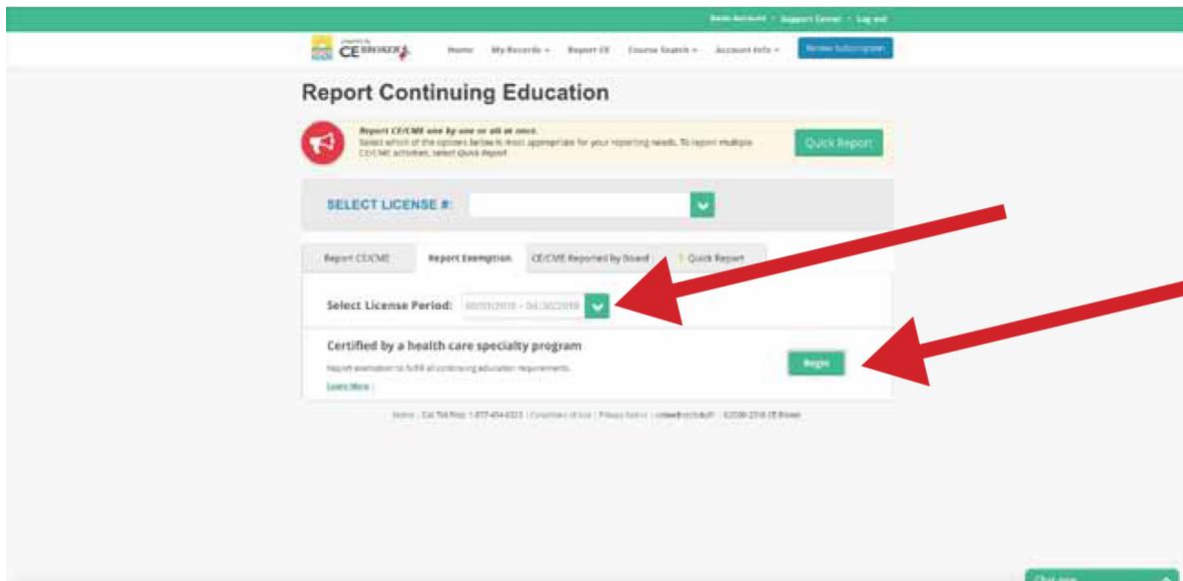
Basic Account · Support Center · Log out

CE BROKER

Home My Records Report CE Course Search Account Info Renew Subscription

Report Continuing Education

Report CE/CME one by one or all at once.
Select which of the options below is most appropriate for your reporting needs. To report multiple CE/CME activities, select Quick Report.

Quick Report

SELECT LICENSE #:

Report CE/CME Report Exemption CE/CME Reported by Board Quick Report

Select License Period: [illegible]

Certified by a health care specialty program

Report exemption to fulfill all continuing education requirements.

Learn More

Begin

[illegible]

Chat now